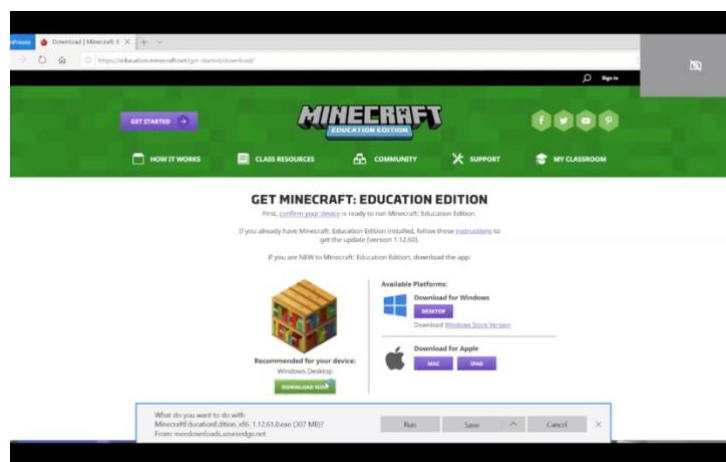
InPrivate Download | Minecraft: E ×

https://education.minecraft.net/get-started/download/

Sign In

GET STARTED →

MINECRAFT EDUCATION EDITION

HOW IT WORKS CLASS RESOURCES COMMUNITY SUPPORT MY CLASSROOM

GET MINECRAFT: EDUCATION EDITION

First, confirm your device is ready to run Minecraft: Education Edition.

If you already have Minecraft: Education Edition installed, follow these instructions to get the update (version 1.12.60).

If you are NEW to Minecraft: Education Edition, download the app.

Available Platforms:

Download for Windows

DESKTOP

Download Windows Store Version

Download for Apple

MAC IPAD

Recommended for your device: Windows Desktop

DOWNLOAD NOW

What do you want to do with MinecraftEducationEdition_x86_1.12.61.0.exe (307 MB)? From: meedownloads.azureedge.net

Run Save Cancel ×